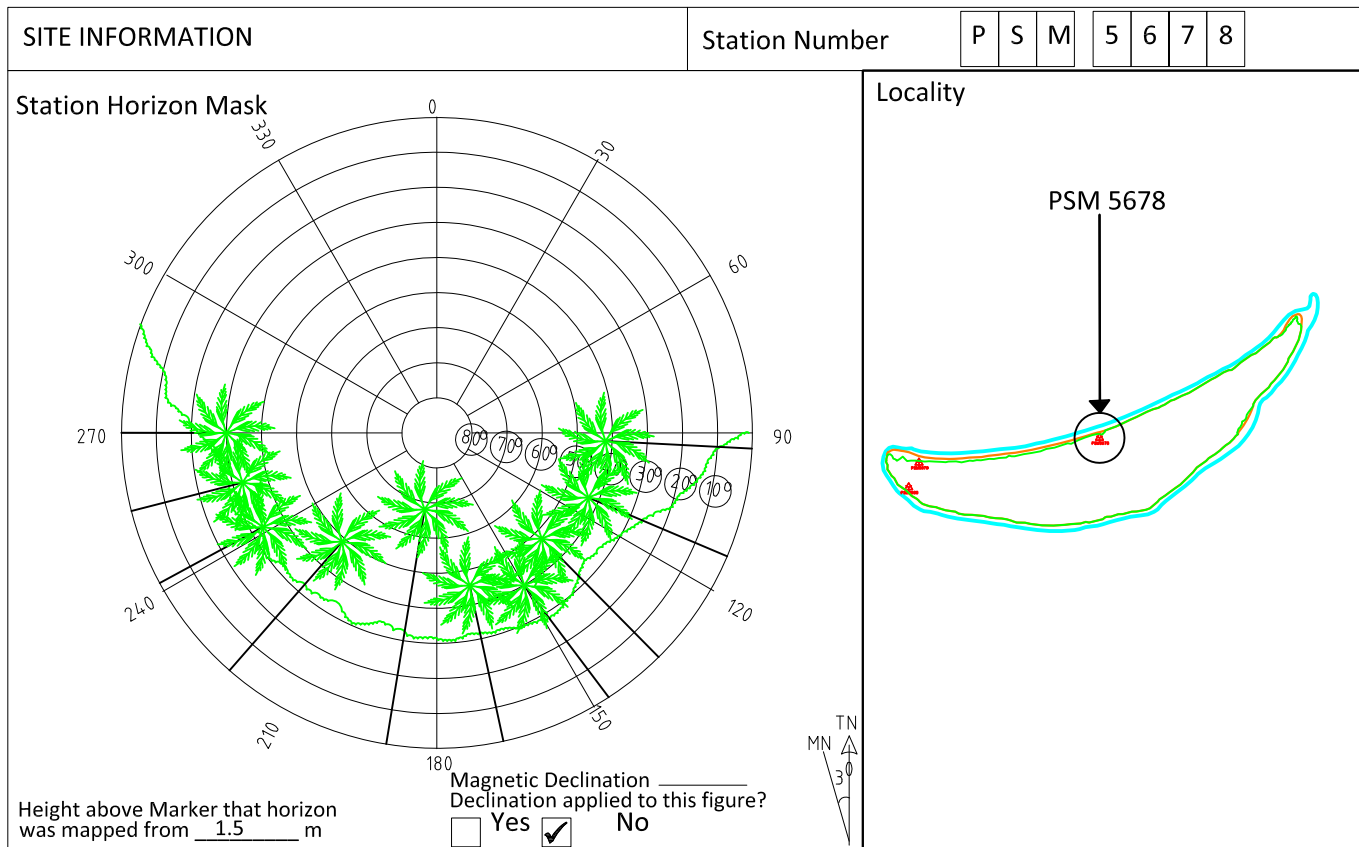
SITE INFORMATION

Station Number

| P | S | M | 5 | 6 | 7 | 8 |
|---|---|---|---|---|---|---|

Station Horizon Mask

0
30
60
90
120
150
180
210
240
270
300
330

80°
70°
60°
50°
40°
30°
20°
10°

Height above Marker that horizon was mapped from 1.5 m

Magnetic Declination ________
Declination applied to this figure?
Yes ✔ No

TN
MN
3

Locality

PSM 5678